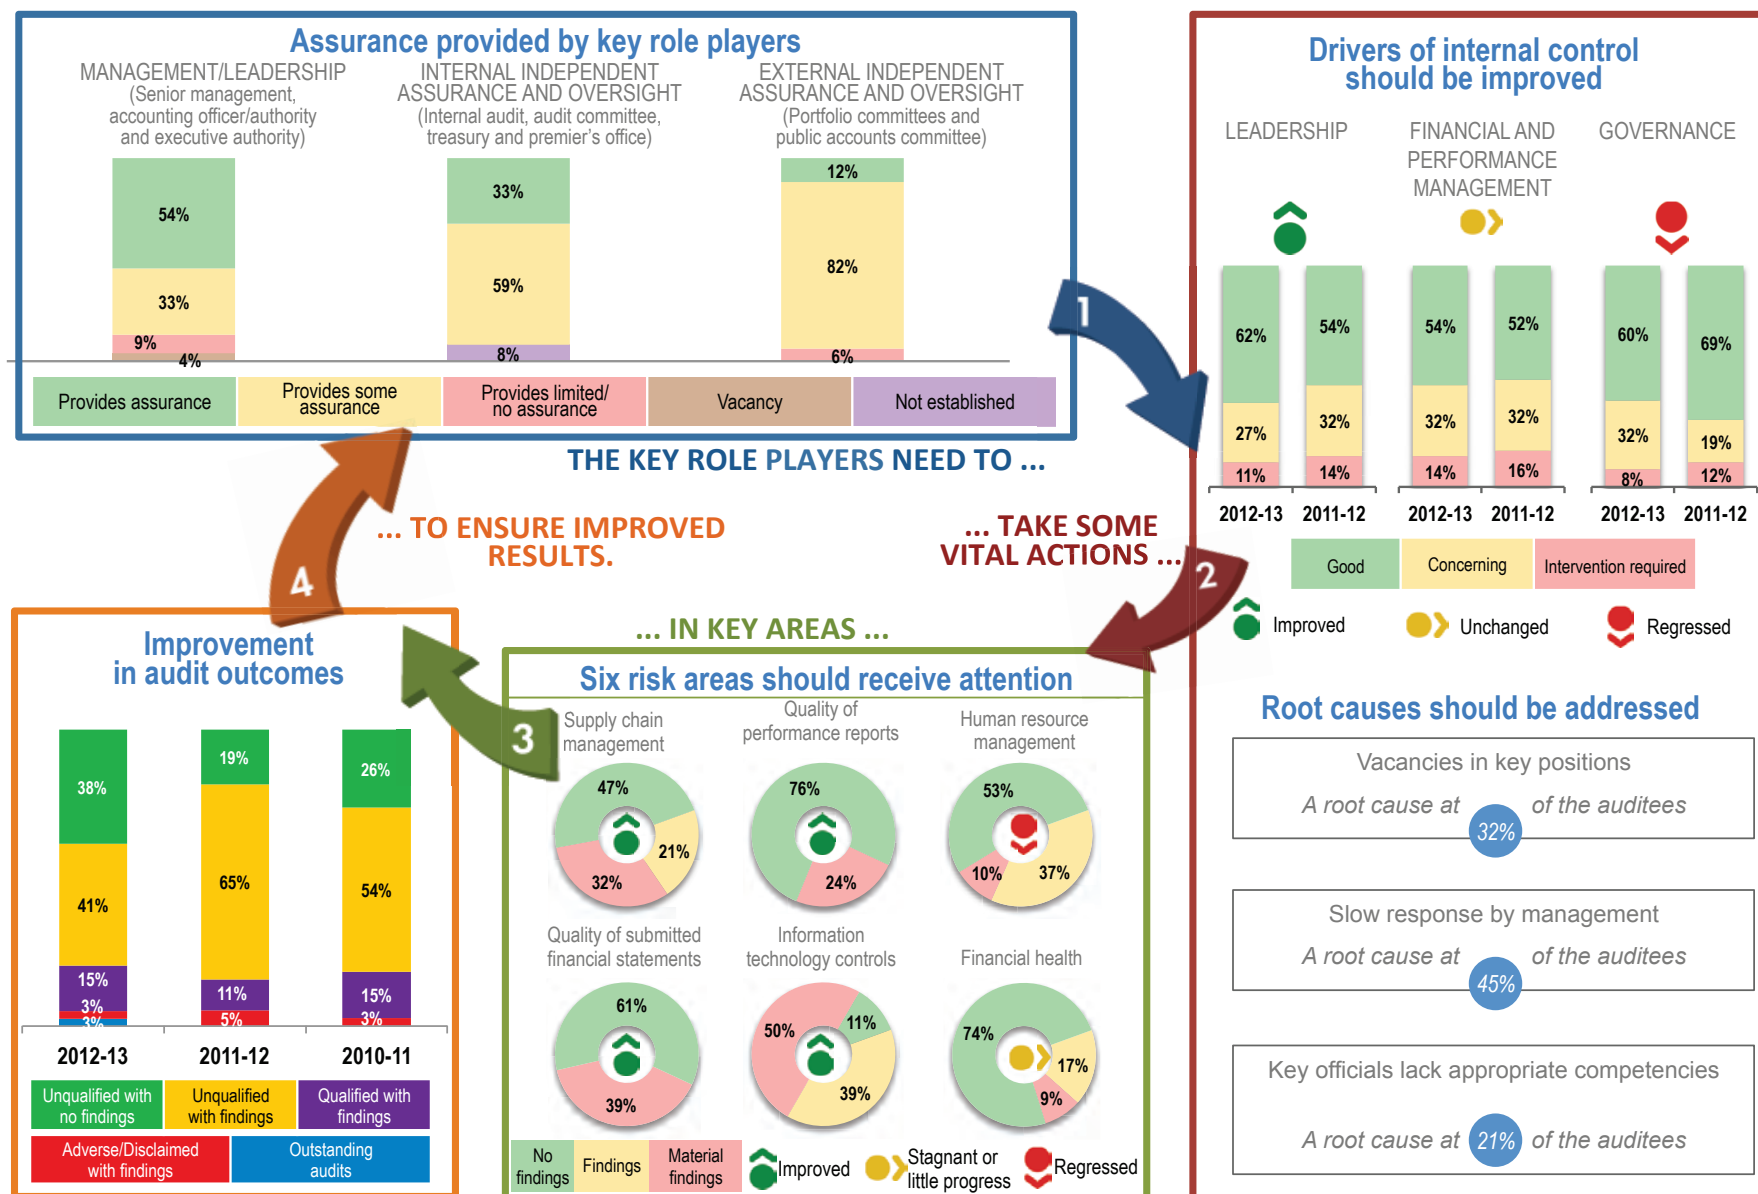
Assurance provided by key role players

MANAGEMENT/LEADERSHIP (Senior management, accounting officer/authority and executive authority)

INTERNAL INDEPENDENT ASSURANCE AND OVERSIGHT (Internal audit, audit committee, treasury and premier's office)

EXTERNAL INDEPENDENT ASSURANCE AND OVERSIGHT (Portfolio committees and public accounts committee)

54%
33%
9%
4%

33%
59%
8%

12%
82%
6%

Provides assurance | Provides some assurance | Provides limited/ no assurance | Vacancy | Not established

THE KEY ROLE PLAYERS NEED TO ...

1

Drivers of internal control should be improved

LEADERSHIP

FINANCIAL AND PERFORMANCE MANAGEMENT

GOVERNANCE

62%
27%
11%
54%
32%
14%
54%
32%
14%
52%
32%
16%
60%
32%
8%
69%
19%
12%

2012-13 2011-12 2012-13 2011-12 2012-13 2011-12

Good | Concerning | Intervention required

Improved Unchanged Regressed

... TO ENSURE IMPROVED RESULTS.

... TAKE SOME VITAL ACTIONS ...

2

4

... IN KEY AREAS ...

3

Improvement in audit outcomes

38%
41%
15%
3%
3%
19%
65%
11%
5%
26%
54%
15%
3%

2012-13 2011-12 2010-11

Unqualified with no findings | Unqualified with findings | Qualified with findings
Adverse/Disclaimed with findings | Outstanding audits

Six risk areas should receive attention

Supply chain management
47%
21%
32%

Quality of performance reports
76%
24%

Human resource management
53%
37%
10%

Quality of submitted financial statements
61%
39%

Information technology controls
50%
11%
39%

Financial health
74%
17%
9%

No findings | Findings | Material findings | Improved | Stagnant or little progress | Regressed

Root causes should be addressed

Vacancies in key positions
A root cause at 32% of the auditees

Slow response by management
A root cause at 45% of the auditees

Key officials lack appropriate competencies
A root cause at 21% of the auditees